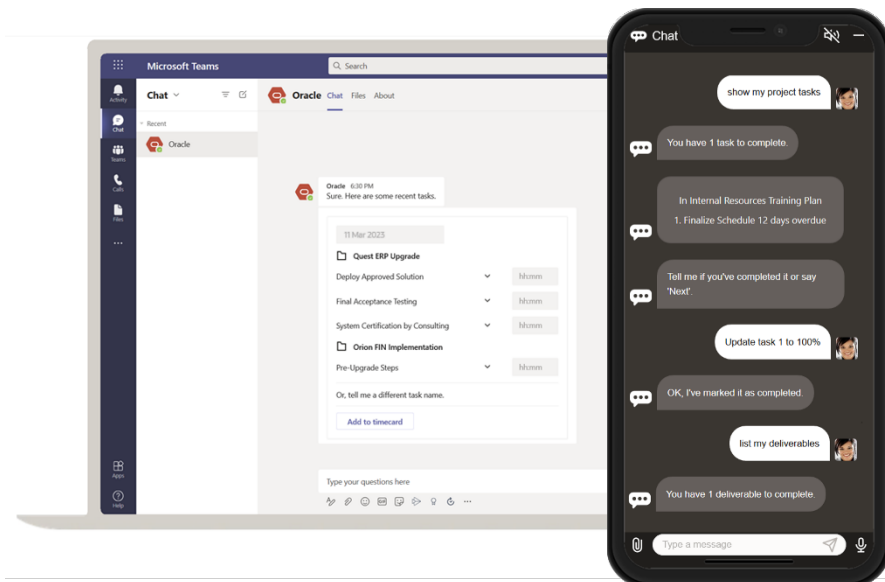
Microsoft Teams

Search

Activity

Chat

Teams

Calls

Files

...

Apps

Help

Chat

Recent

Oracle

Oracle Chat Files About

Oracle 6:30 PM
Sure. Here are some recent tasks.

11 Mar 2023

Quest ERP Upgrade

Deploy Approved Solution hh:mm

Final Acceptance Testing hh:mm

System Certification by Consulting hh:mm

Orion FIN Implementation

Pre-Upgrade Steps hh:mm

Or, tell me a different task name.

Add to timecard

Type your questions here

Chat

show my project tasks

You have 1 task to complete.

In Internal Resources Training Plan
1. Finalize Schedule 12 days overdue

Tell me if you've completed it or say 'Next'.

Update task 1 to 100%

OK, I've marked it as completed.

list my deliverables

You have 1 deliverable to complete.

Type a message